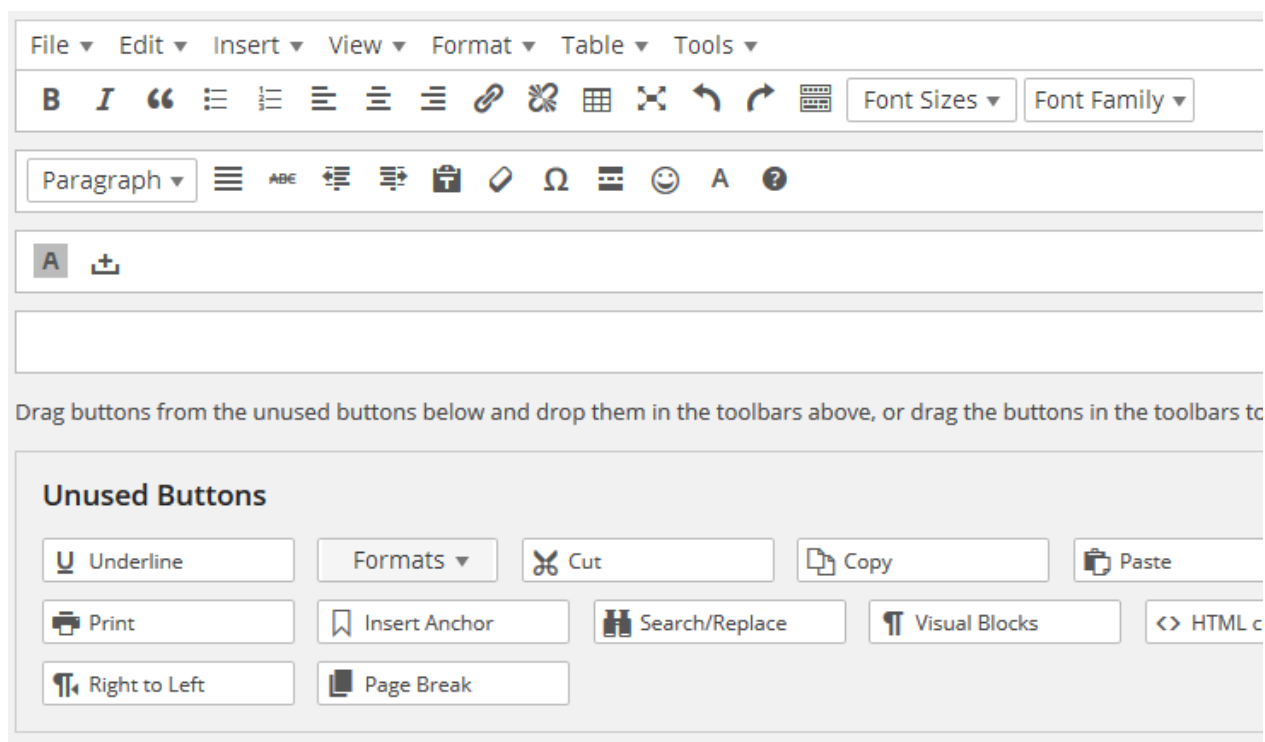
File ▾ Edit ▾ Insert ▾ View ▾ Format ▾ Table ▾ Tools ▾

B I Font Sizes ▾ Font Family ▾

Paragraph ▾ ABC Ω A

A

Drag buttons from the unused buttons below and drop them in the toolbars above, or drag the buttons in the toolbars t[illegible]

Unused Buttons

U Underline
Formats ▾
Cut
Copy
Paste
Print
Insert Anchor
Search/Replace
Visual Blocks
<> HTML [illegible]
Right to Left
Page Break